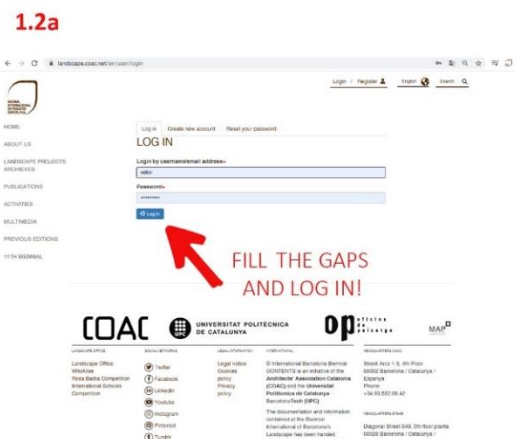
1.2a

landscape.coac.net/en/user/login

Login / Register English Search

HOME
ABOUT US
LANDSCAPE PROJECTS ARCHIEVES
PUBLICATIONS
ACTIVITIES
MULTIMEDIA
PREVIOUS EDITIONS
11TH BIENNIAL

Log in | Create new account | Reset your password

LOG IN

Login by username/email address *
editor

Password *
••••••••••

Log in

FILL THE GAPS AND LOG IN!

COAC UNIVERSITAT POLITÈCNICA DE CATALUNYA op oficina de paisatge MAP

LANDSCAPE OFFICE
Landscape Office
WikiAtlas
Rosa Barba Competition
International Schools Competition

SOCIAL NETWORKS
Twitter
Facebook
Linkedin
Youtube
Instagram
Pinterest
Tumblr

LEGAL INFORMATION
Legal notice
Cookies policy
Privacy policy

INTERNATIONAL
© International Barcelona Biennial CONTENTS is an initiative of the Architects' Association Catalonia (COAC) and the Universitat Politècnica de Catalunya BarcelonaTech (UPC)

The documentation and information contained at the Biennial International of Barcelona Landscape has been handed

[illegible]
Street Arcs 1-3, 4th Floor
08002 Barcelona / Catalunya / Espanya
Phone
+34 93.552.08.42

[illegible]
Diagonal Street 649, 0th floor planta
08028 Barcelona / Catalunya /